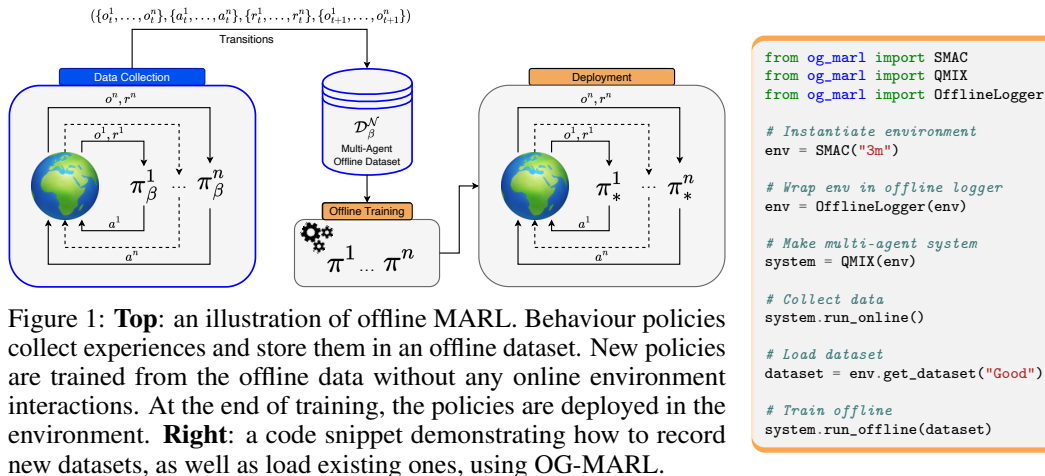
$(\{o_t^1, \ldots, o_t^n\}, \{a_t^1, \ldots, a_t^n\}, \{r_t^1, \ldots, r_t^n\}, \{o_{t+1}^1, \ldots, o_{t+1}^n\})$

Transitions

Data Collection

$o^n, r^n$

$o^1, r^1$

$\pi_\beta^1$ ... $\pi_\beta^n$

$a^1$

$a^n$

$\mathcal{D}_\beta^\mathcal{N}$
Multi-Agent Offline Dataset

Offline Training

$\pi^1$ ... $\pi^n$

Deployment

$o^n, r^n$

$o^1, r^1$

$\pi_*^1$ ... $\pi_*^n$

$a^1$

$a^n$

Figure 1: **Top**: an illustration of offline MARL. Behaviour policies collect experiences and store them in an offline dataset. New policies are trained from the offline data without any online environment interactions. At the end of training, the policies are deployed in the environment. **Right**: a code snippet demonstrating how to record new datasets, as well as load existing ones, using OG-MARL.

from og_marl import SMAC
from og_marl import QMIX
from og_marl import OfflineLogger

# Instantiate environment
env = SMAC("3m")

# Wrap env in offline logger
env = OfflineLogger(env)

# Make multi-agent system
system = QMIX(env)

# Collect data
system.run_online()

# Load dataset
dataset = env.get_dataset("Good")

# Train offline
system.run_offline(dataset)